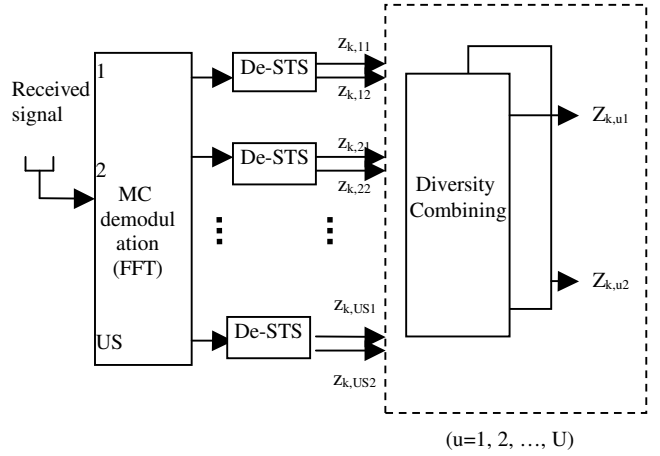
Received signal

1

2

US

MC demodulation (FFT)

De-STS

De-STS

De-STS

$z_{k,11}$

$z_{k,12}$

$z_{k,21}$

$z_{k,22}$

$z_{k,US1}$

$z_{k,US2}$

Diversity Combining

$Z_{k,u1}$

$Z_{k,u2}$

(u=1, 2, …, U)